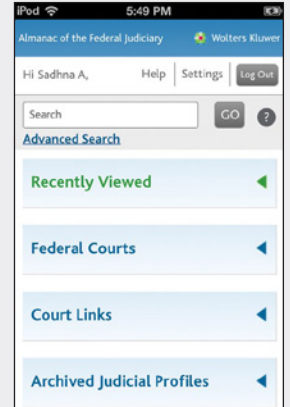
iPod
5:49 PM

Almanac of the Federal Judiciary
Wolters Kluwer

Hi Sadhna A,
Help
Settings
Log Out

Search
GO
?
Advanced Search

Recently Viewed

Federal Courts

Court Links

Archived Judicial Profiles